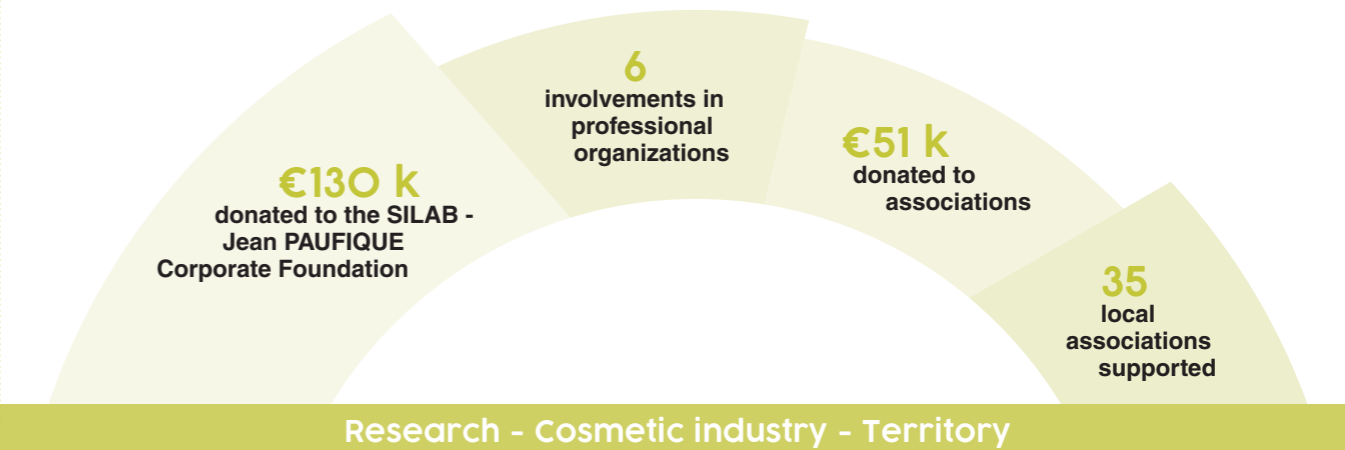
€130 k
donated to the SILAB - Jean PAUFIQUE Corporate Foundation

6
involvements in professional organizations

€51 k
donated to associations

35
local associations supported

Research - Cosmetic industry - Territory